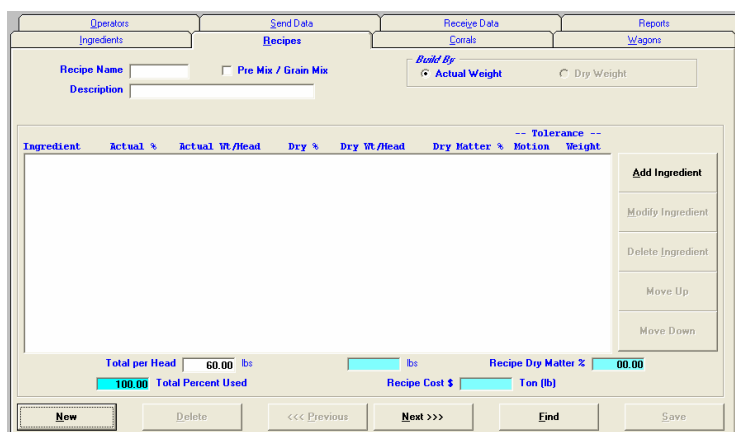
Operators | Send Data | Receive Data | Reports

Ingredients | Recipes | Corrals | Wagons

Recipe Name

Pre Mix / Grain Mix

Description

Build By

Actual Weight

Dry Weight

-- Tolerance --

| Ingredient | Actual % | Actual Wt/Head | Dry % | Dry Wt/Head | Dry Matter % | Motion | Weight |
|---|---|---|---|---|---|---|---|

Add Ingredient

Modify Ingredient

Delete Ingredient

Move Up

Move Down

Total per Head 60.00 lbs

lbs

Recipe Dry Matter % 00.00

100.00 Total Percent Used

Recipe Cost $

Ton (lb)

New

Delete

<<< Previous

Next >>>

Find

Save